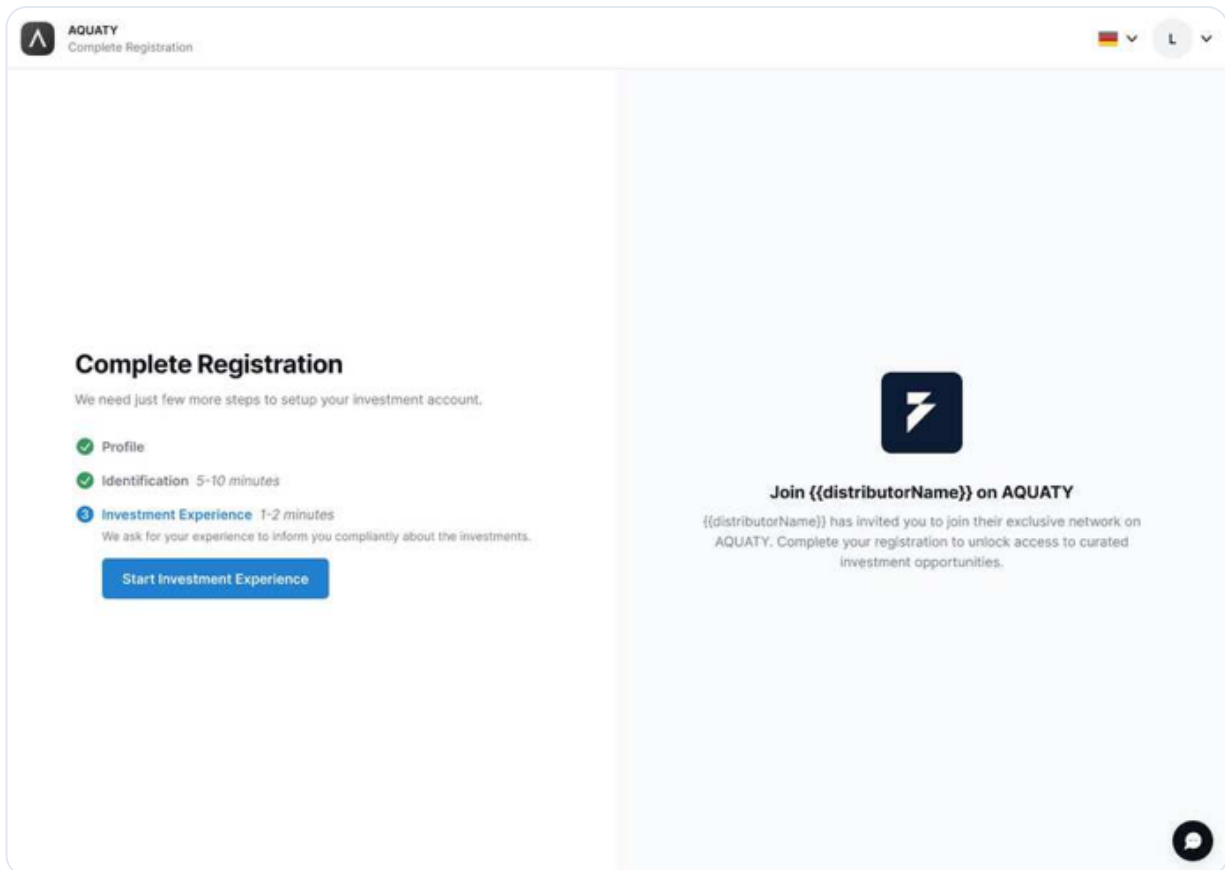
AQUATY
Complete Registration

L

Complete Registration

We need just few more steps to setup your investment account.

Profile

Identification 5-10 minutes

3 Investment Experience 1-2 minutes
We ask for your experience to inform you compliantly about the investments.

Start Investment Experience

Join {{distributorName}} on AQUATY

{{distributorName}} has invited you to join their exclusive network on AQUATY. Complete your registration to unlock access to curated investment opportunities.